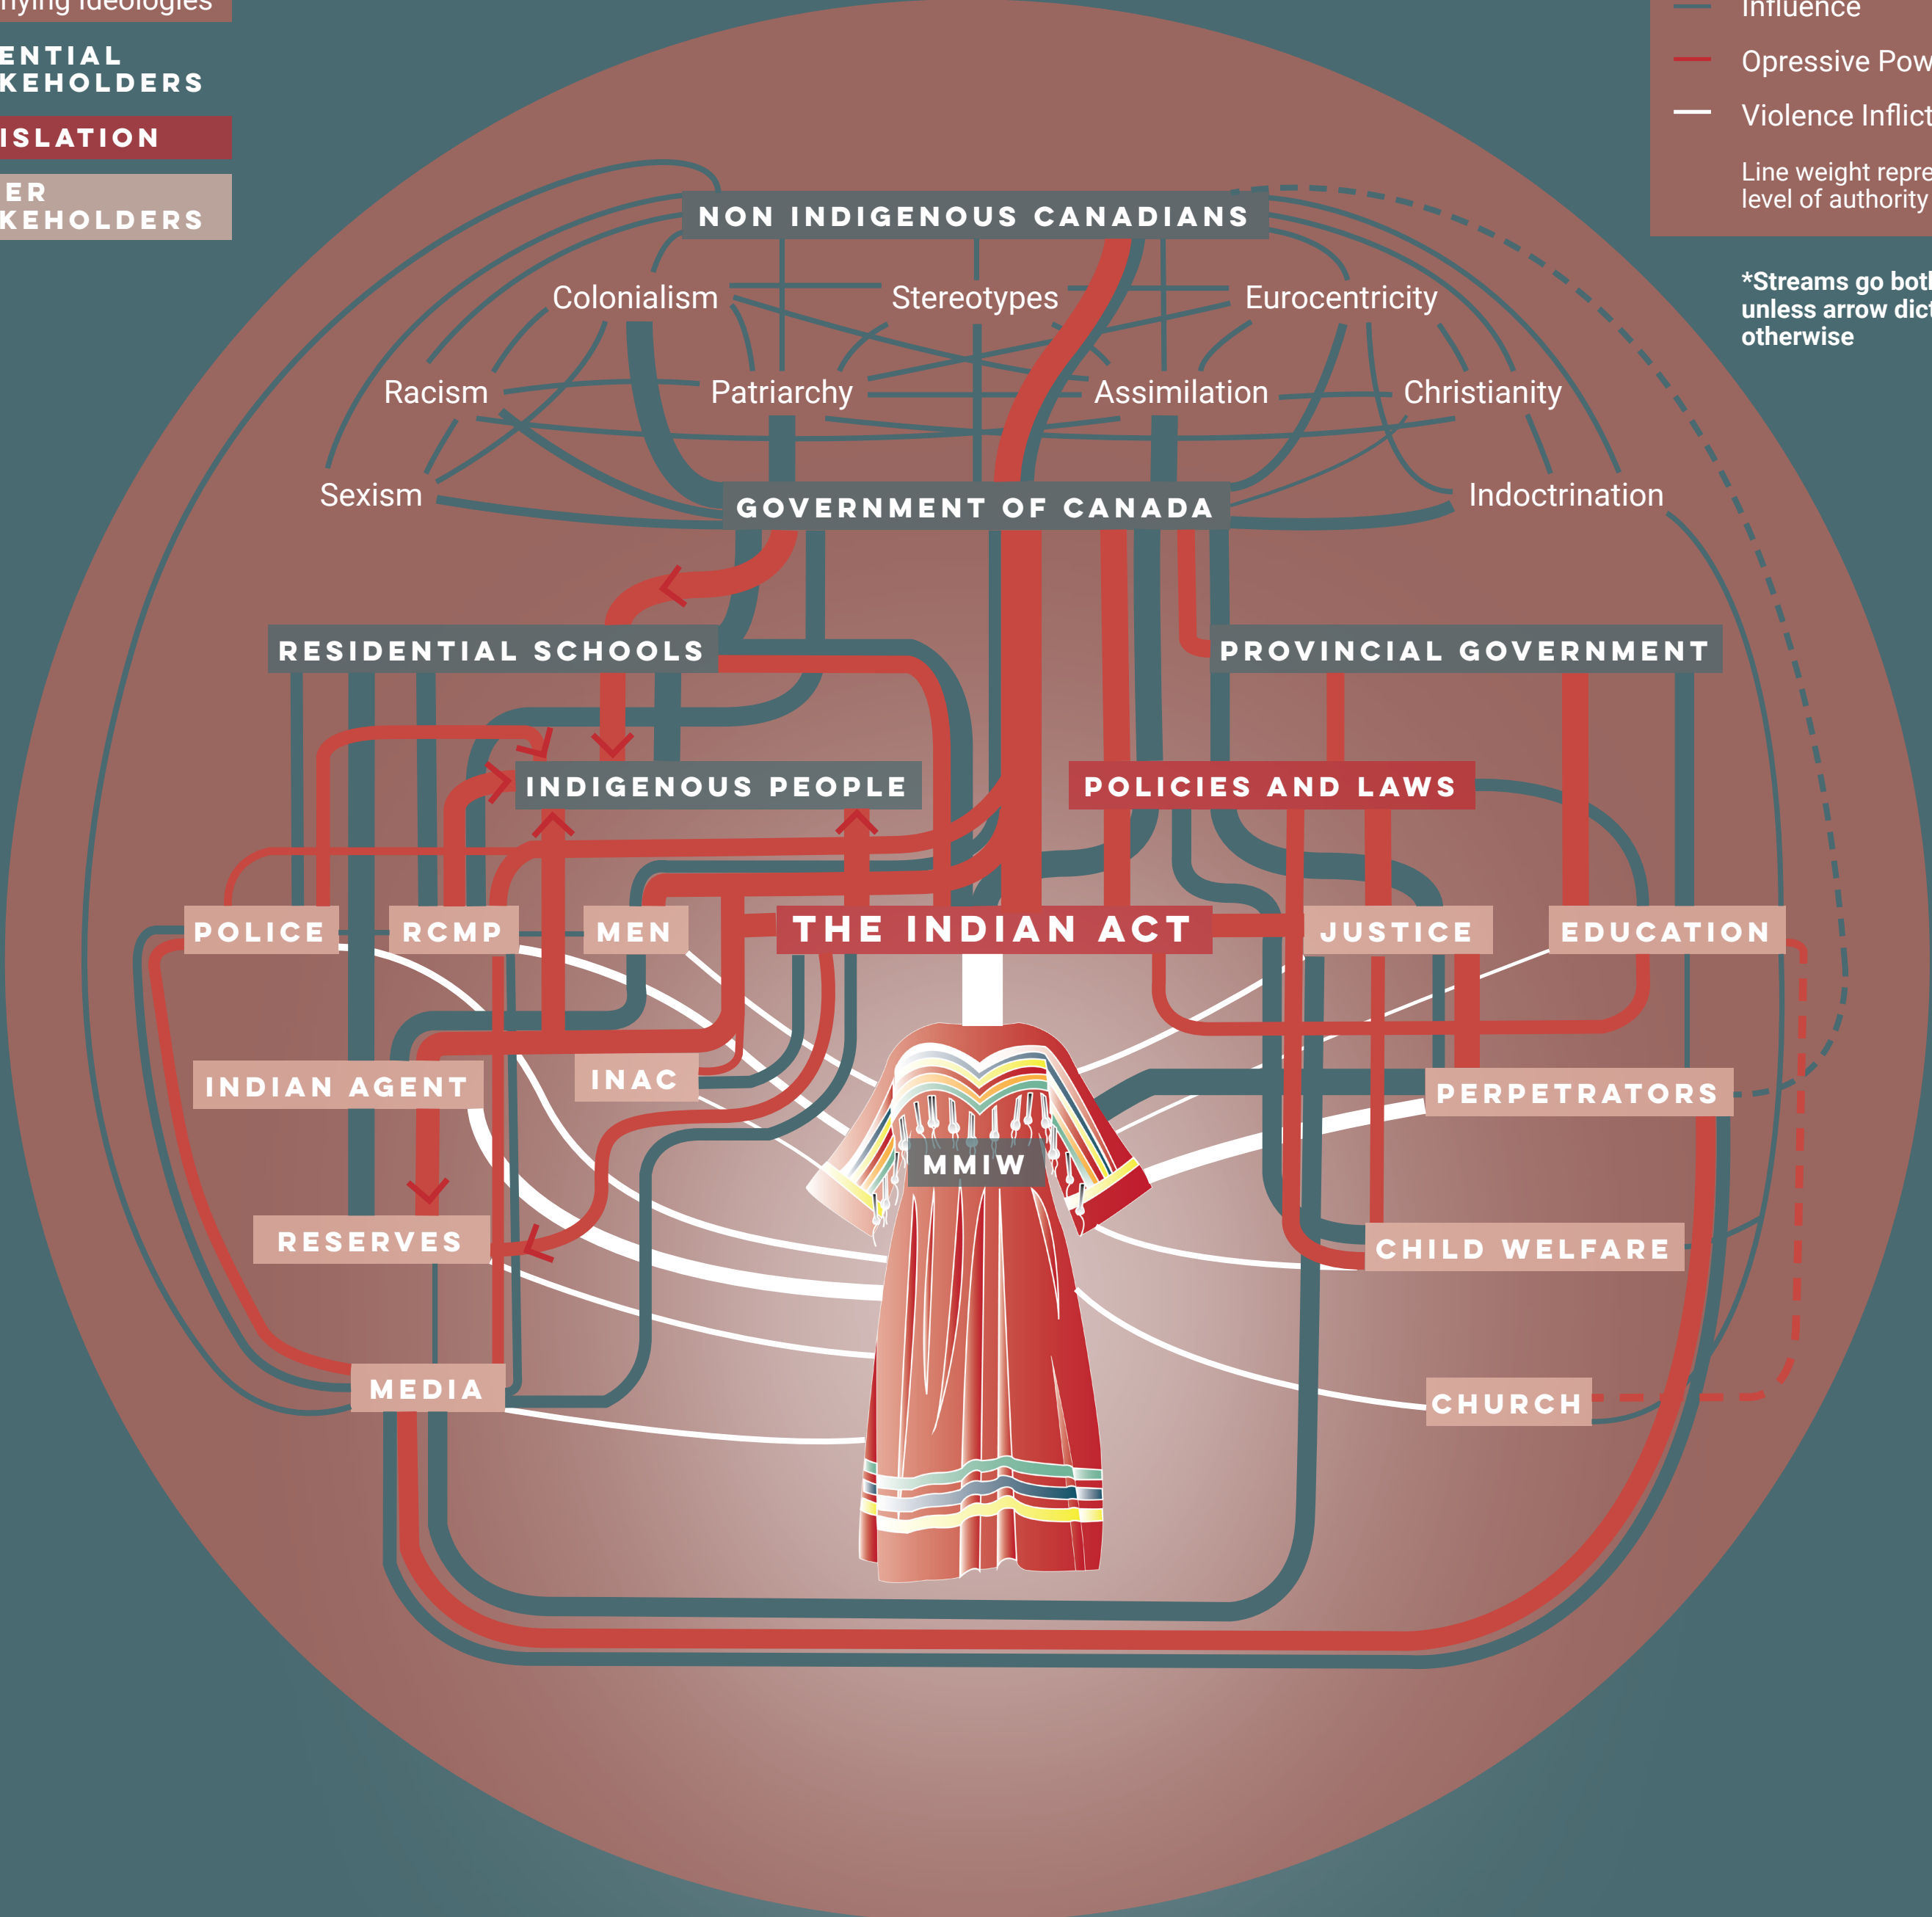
rlying ideologies

ENTIAL
KEHOLDERS

ISLATION

ER
KEHOLDERS

Influence

Opressive Pow

Violence Inflict

Line weight repre
level of authority

*Streams go both
unless arrow dict
otherwise

NON INDIGENOUS CANADIANS

Colonialism

Stereotypes

Eurocentricity

Racism

Patriarchy

Assimilation

Christianity

Sexism

Indoctrination

GOVERNMENT OF CANADA

RESIDENTIAL SCHOOLS

PROVINCIAL GOVERNMENT

INDIGENOUS PEOPLE

POLICIES AND LAWS

POLICE

RCMP

MEN

THE INDIAN ACT

JUSTICE

EDUCATION

INDIAN AGENT

INAC

PERPETRATORS

MMIW

RESERVES

CHILD WELFARE

MEDIA

CHURCH